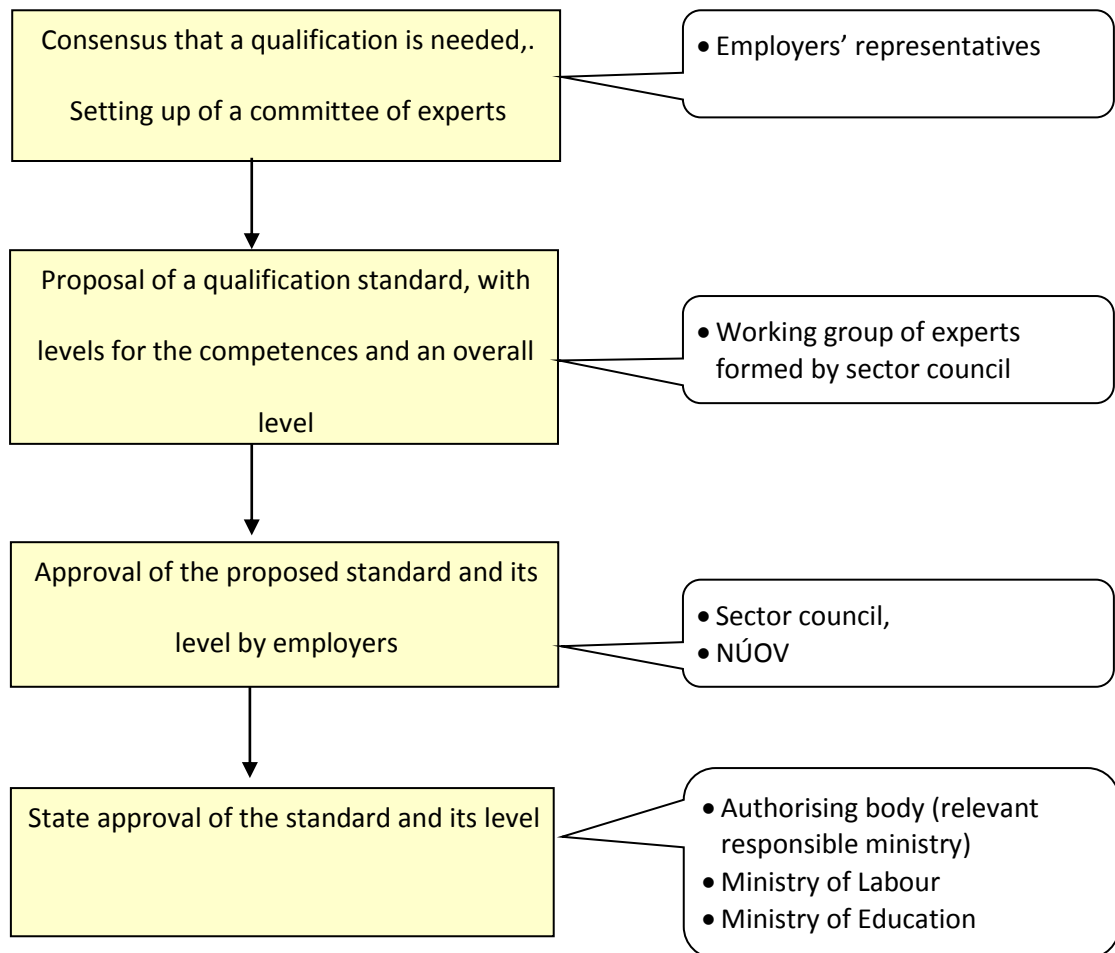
Consensus that a qualification is needed,.

Setting up of a committee of experts

• Employers' representatives

Proposal of a qualification standard, with levels for the competences and an overall level

• Working group of experts formed by sector council

Approval of the proposed standard and its level by employers

• Sector council,
• NÚOV

State approval of the standard and its level

• Authorising body (relevant responsible ministry)
• Ministry of Labour
• Ministry of Education